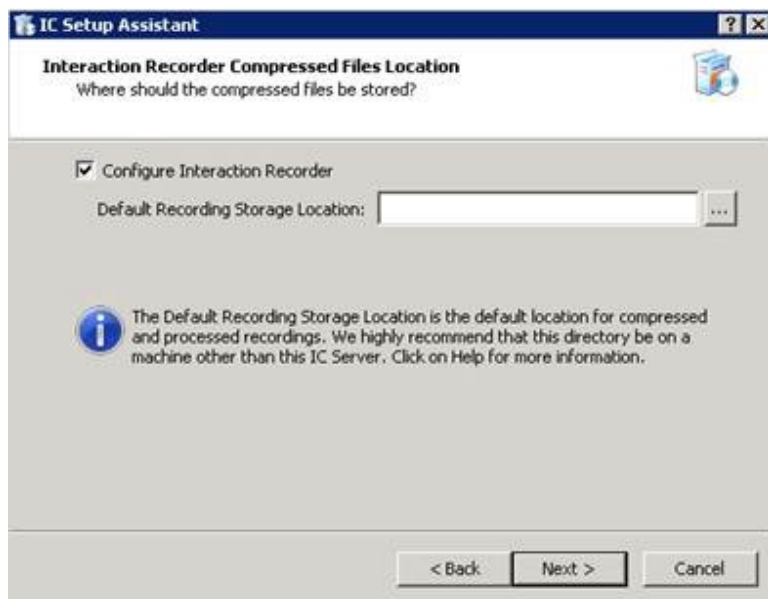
IC Setup Assistant

? X

Interaction Recorder Compressed Files Location
Where should the compressed files be stored?

☑ Configure Interaction Recorder

Default Recording Storage Location: ...

The Default Recording Storage Location is the default location for compressed and processed recordings. We highly recommend that this directory be on a machine other than this IC Server. Click on Help for more information.

< Back Next > Cancel